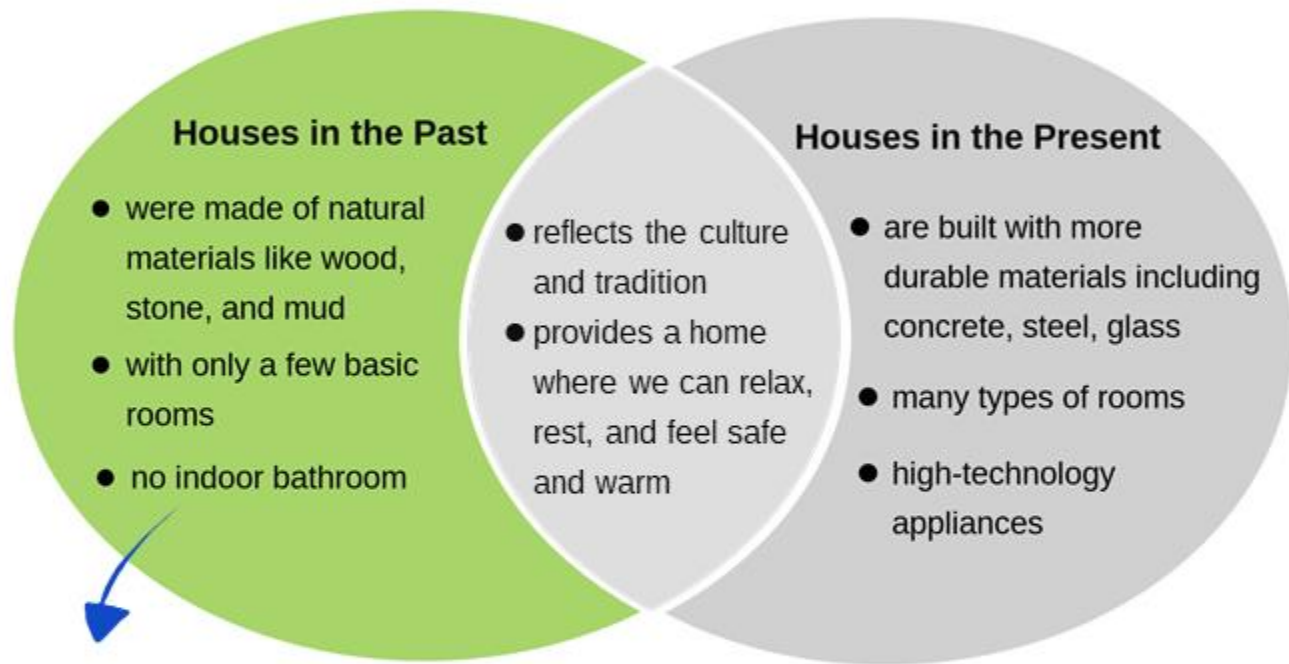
Houses in the Past

- were made of natural materials like wood, stone, and mud
- with only a few basic rooms
- no indoor bathroom

- reflects the culture and tradition
- provides a home where we can relax, rest, and feel safe and warm

Houses in the Present

- are built with more durable materials including concrete, steel, glass
- many types of rooms
- high-technology appliances